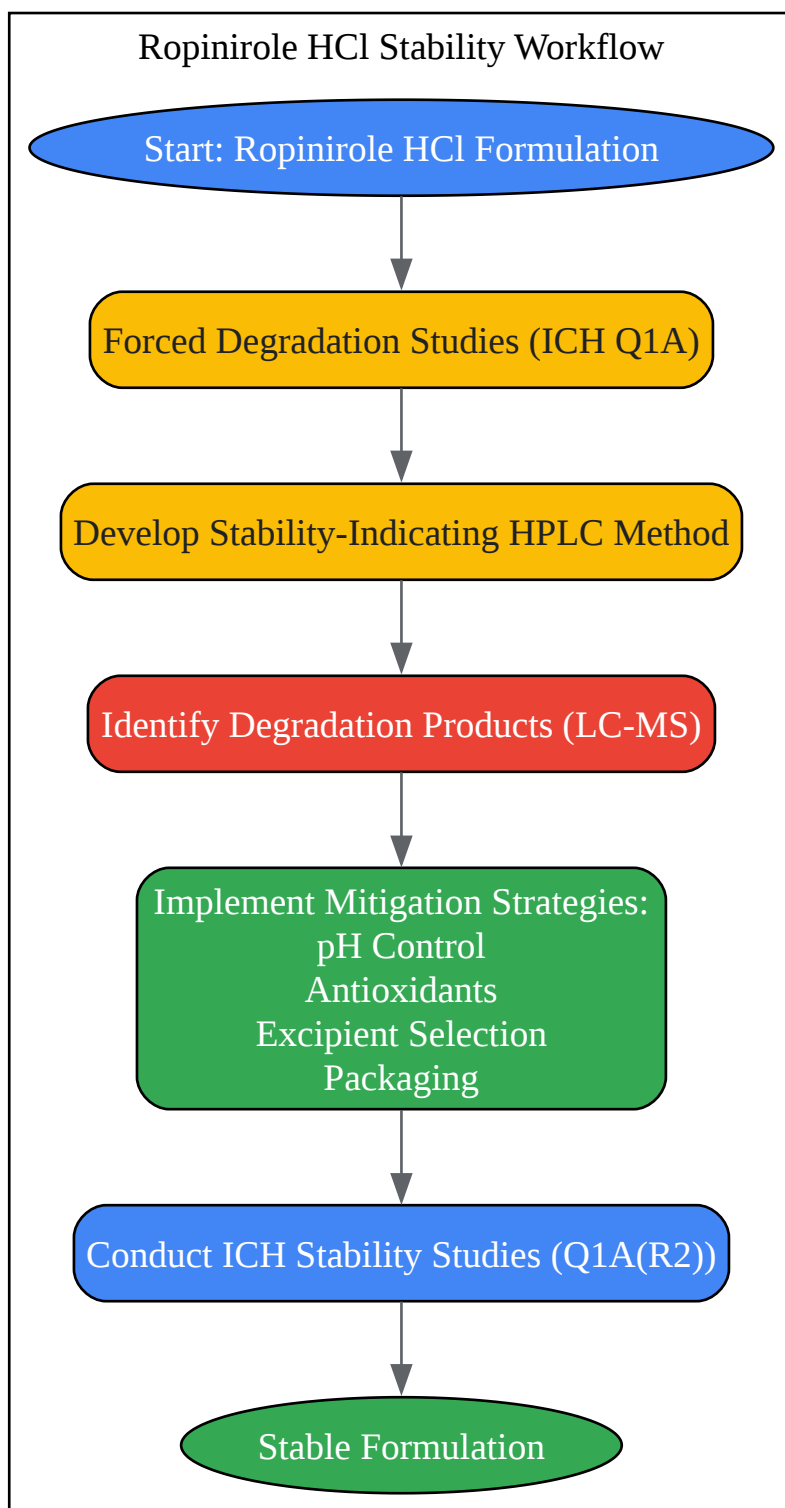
Ropinirole HCl Stability Workflow

Start: Ropinirole HCl Formulation

Forced Degradation Studies (ICH Q1A)

Develop Stability-Indicating HPLC Method

Identify Degradation Products (LC-MS)

Implement Mitigation Strategies:
pH Control
Antioxidants
Excipient Selection
Packaging

Conduct ICH Stability Studies (Q1A(R2))

Stable Formulation